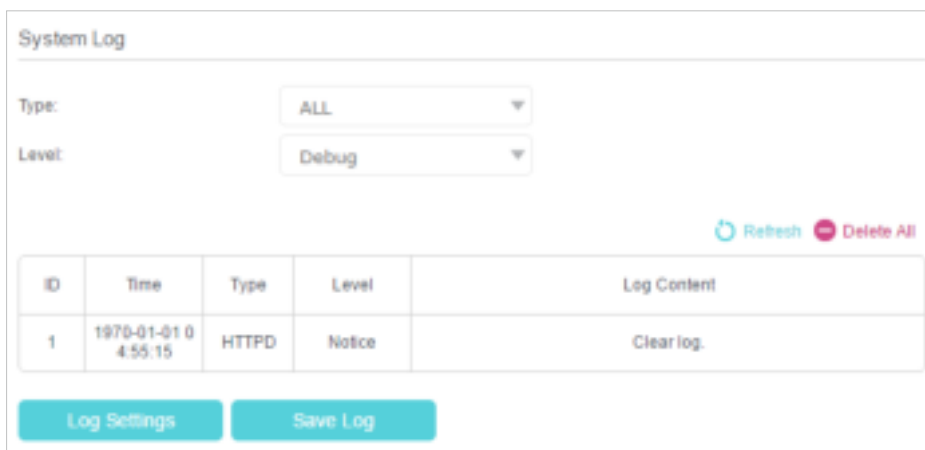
System Log

Type: ALL

Level: Debug

Refresh Delete All

| ID | Time | Type | Level | Log Content |
|---|---|---|---|---|
| 1 | 1970-01-01 0 4:55:15 | HTTPD | Notice | Clear log. |

Log Settings Save Log